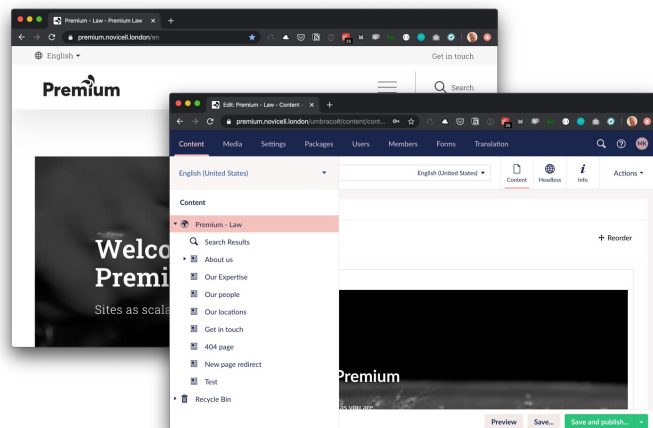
Premium - Law - Premium Law
premium.novicell.london/en
English
Get in touch
Premium
Search
Welco
Premi
Sites as scala

Edit: Premium - Law - Content
premium.novicell.london/umbraco#/content/cont...
Content Media Settings Packages Users Members Forms Translation
MK
English (United States)
English (United States)
Content Headless Info Actions
Content
Premium - Law
Search Results
About us
Our Expertise
Our people
Our locations
Get in touch
404 page
New page redirect
Test
Recycle Bin
+ Reorder
Premium
Preview Save... Save and publish...